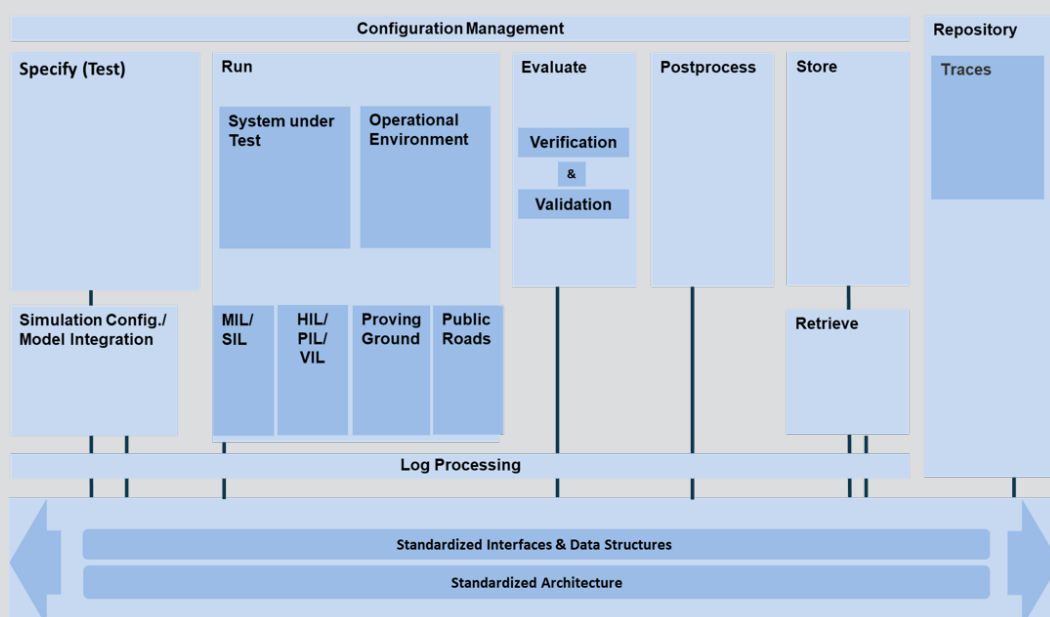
Configuration Management

Repository

Traces

Specify (Test)

Run

System under Test

Operational Environment

Evaluate

Verification

&

Validation

Postprocess

Store

Simulation Config./ Model Integration

MIL/ SIL

HIL/ PIL/ VIL

Proving Ground

Public Roads

Retrieve

Log Processing

Standardized Interfaces & Data Structures

Standardized Architecture